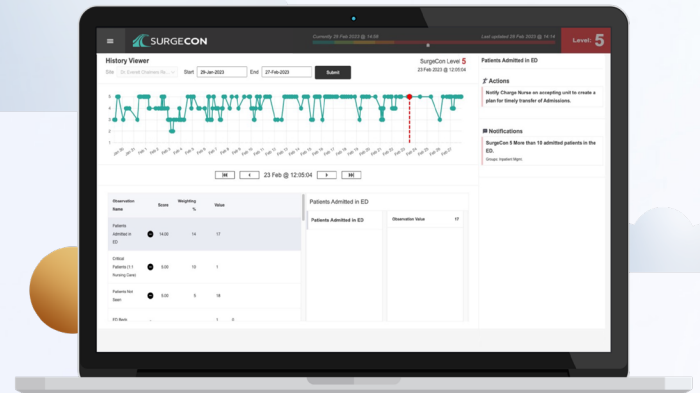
SURGECON

Currently 28 Feb 2023 @ 14:58

Last updated 28 Feb 2023 @ 14:14

Level: 5

History Viewer

Site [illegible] Start 29-Jan-2023 End 27-Feb-2023 Submit

SurgeCon Level 5

23-Feb-2023 at 12:05:04

5
4
3
2
1

Jan 29 Jan 30 Jan 31 Feb 1 Feb 2 Feb 3 Feb 4 Feb 5 Feb 6 Feb 7 Feb 8 Feb 9 Feb 10 Feb 11 Feb 12 Feb 13 Feb 14 Feb 15 Feb 16 Feb 17 Feb 18 Feb 19 Feb 20 Feb 21 Feb 22 Feb 23 Feb 24 Feb 25 Feb 26 Feb 27

23 Feb @ 12:05:04

| Observation Name | Score | Weighting % | Value |
|---|---|---|---|
| Patients Admitted in ED | 14.00 | 14 | 17 |
| Critical Patients (1:1 Nursing Care) | 0.00 | 10 | 1 |
| Patients Not Seen | 0.00 | 5 | 18 |
| ED Beds | | | 1 |

Patients Admitted in ED

| Patients Admitted in ED | Observation Value | 17 |
|---|---|---|

Patients Admitted in ED

Actions

Notify Charge Nurse on accepting unit to create a plan for timely transfer of Admissions.

Notifications

SurgeCon 5 More than 10 admitted patients in the ED.

Groups: Inpatient Mgmt.